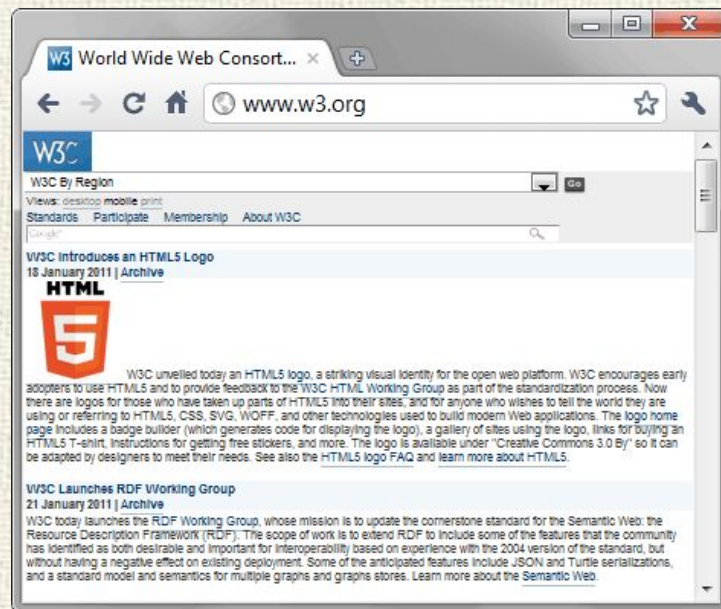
World Wide Web Consort... ×

www.w3.org

W3C

W3C By Region

Go

Views: desktop mobile print

Standards Participate Membership About W3C

Google

W3C Introduces an HTML5 Logo
18 January 2011 | Archive

HTML 5

W3C unveiled today an HTML5 logo, a striking visual identity for the open web platform. W3C encourages early adopters to use HTML5 and to provide feedback to the W3C HTML Working Group as part of the standardization process. Now there are logos for those who have taken up parts of HTML5 into their sites, and for anyone who wishes to tell the world they are using or referring to HTML5, CSS, SVG, WOFF, and other technologies used to build modern Web applications. The logo home page includes a badge builder (which generates code for displaying the logo), a gallery of sites using the logo, links for buying an HTML5 T-shirt, instructions for getting free stickers, and more. The logo is available under "Creative Commons 3.0 By" so it can be adapted by designers to meet their needs. See also the HTML5 logo FAQ and learn more about HTML5.

W3C Launches RDF Working Group
21 January 2011 | Archive

W3C today launches the RDF Working Group, whose mission is to update the cornerstone standard for the Semantic Web: the Resource Description Framework (RDF). The scope of work is to extend RDF to include some of the features that the community has identified as both desirable and important for interoperability based on experience with the 2004 version of the standard, but without having a negative effect on existing deployment. Some of the anticipated features include JSON and Turtle serializations, and a standard model and semantics for multiple graphs and graphs stores. Learn more about the Semantic Web.